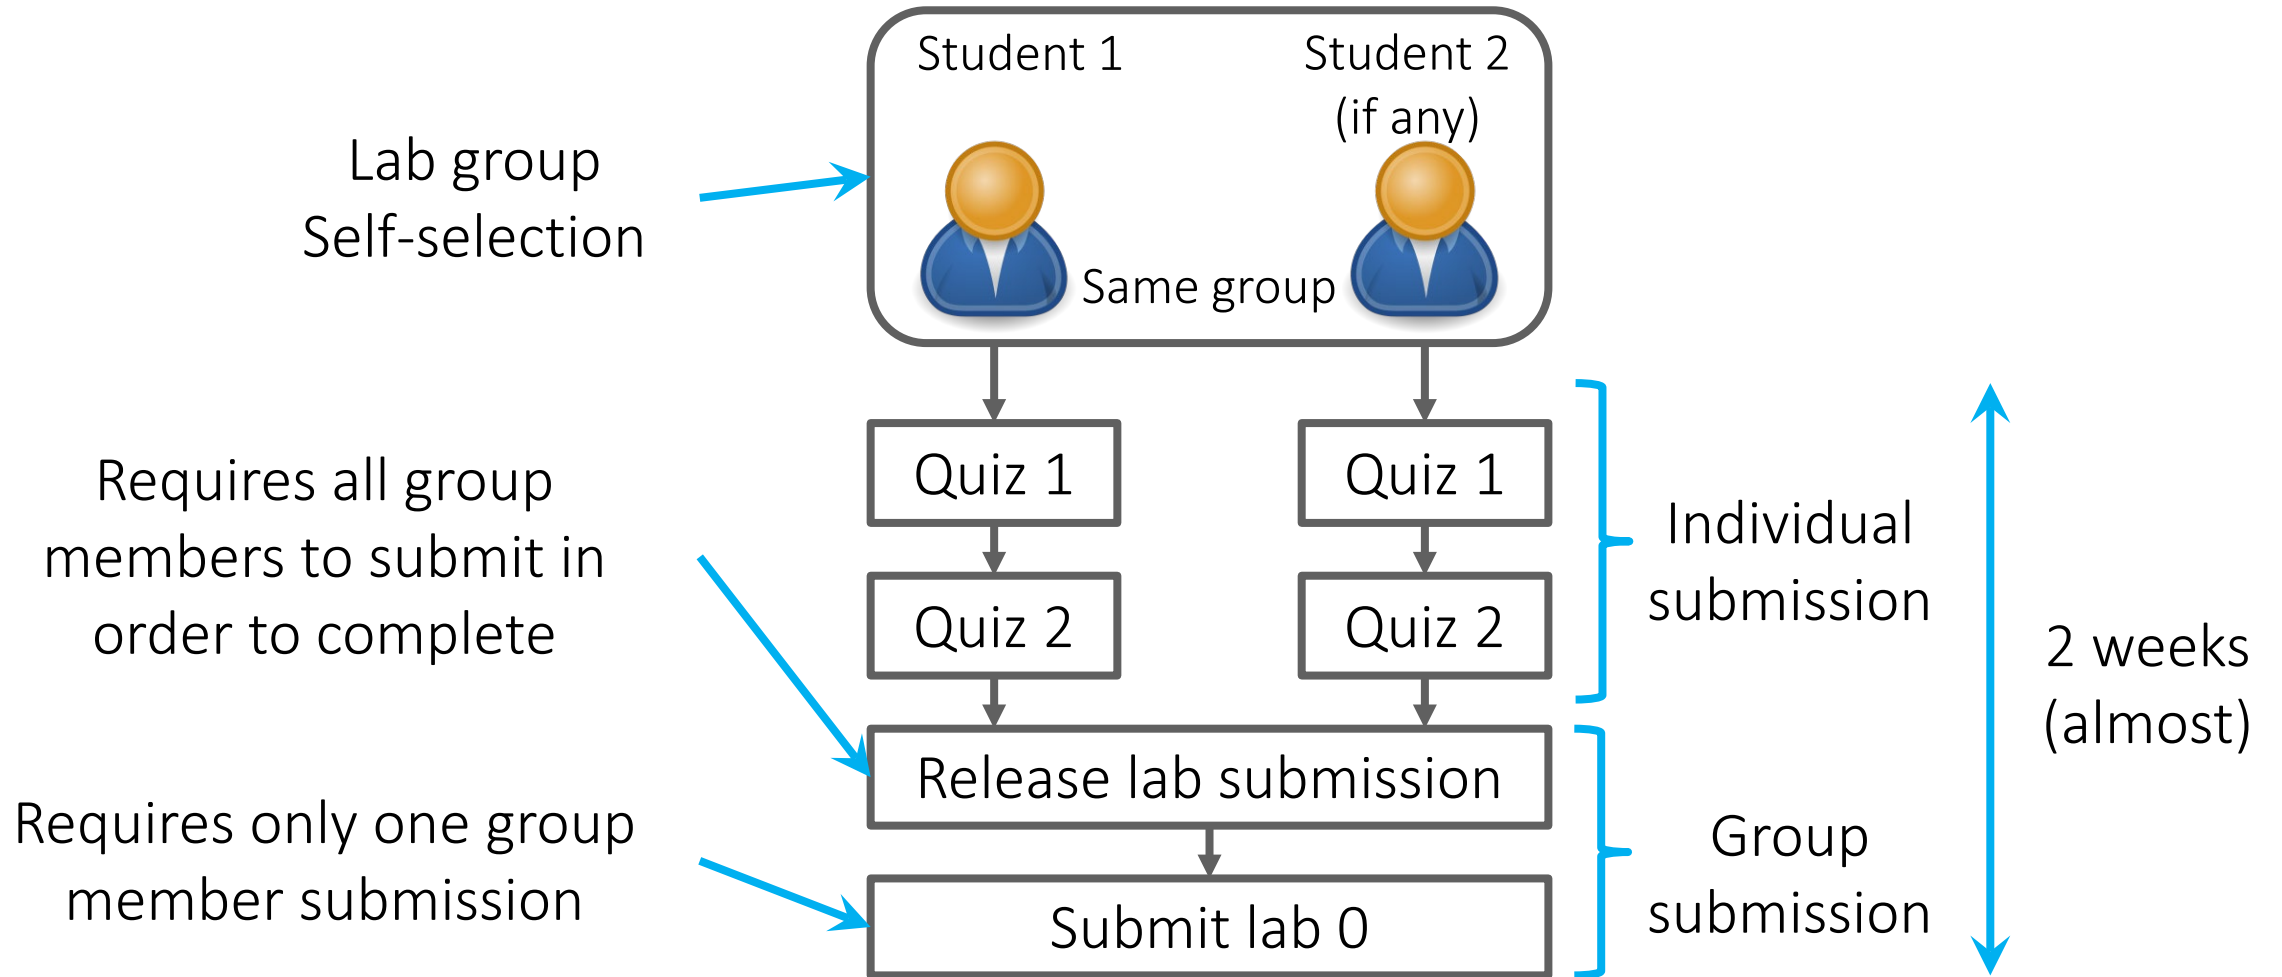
Lab group
Self-selection

Student 1

Student 2
(if any)

Same group

Quiz 1

Quiz 2

Quiz 1

Quiz 2

Individual
submission

2 weeks
(almost)

Requires all group members to submit in order to complete

Release lab submission

Requires only one group member submission

Submit lab 0

Group
submission